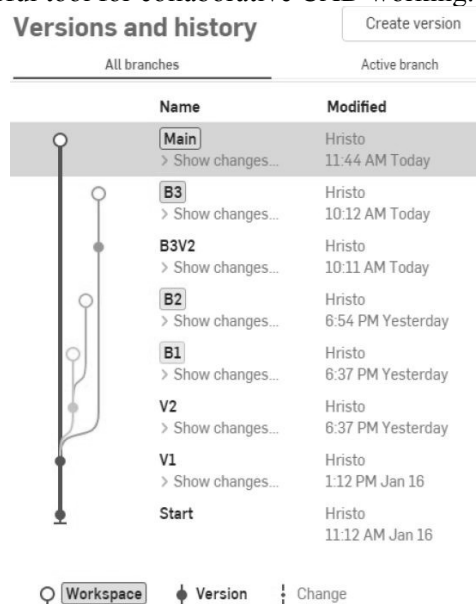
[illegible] tool for collaborative CAD working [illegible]

Versions and history

Create version

All branches

Active branch

| Name | Modified |
|---|---|
| Main<br>> Show changes... | Hristo<br>11:44 AM Today |
| B3<br>> Show changes... | Hristo<br>10:12 AM Today |
| B3V2<br>> Show changes... | Hristo<br>10:11 AM Today |
| B2<br>> Show changes... | Hristo<br>6:54 PM Yesterday |
| B1<br>> Show changes... | Hristo<br>6:37 PM Yesterday |
| V2<br>> Show changes... | Hristo<br>6:37 PM Yesterday |
| V1<br>> Show changes... | Hristo<br>1:12 PM Jan 16 |
| Start | Hristo<br>11:12 AM Jan 16 |

Workspace Version Change